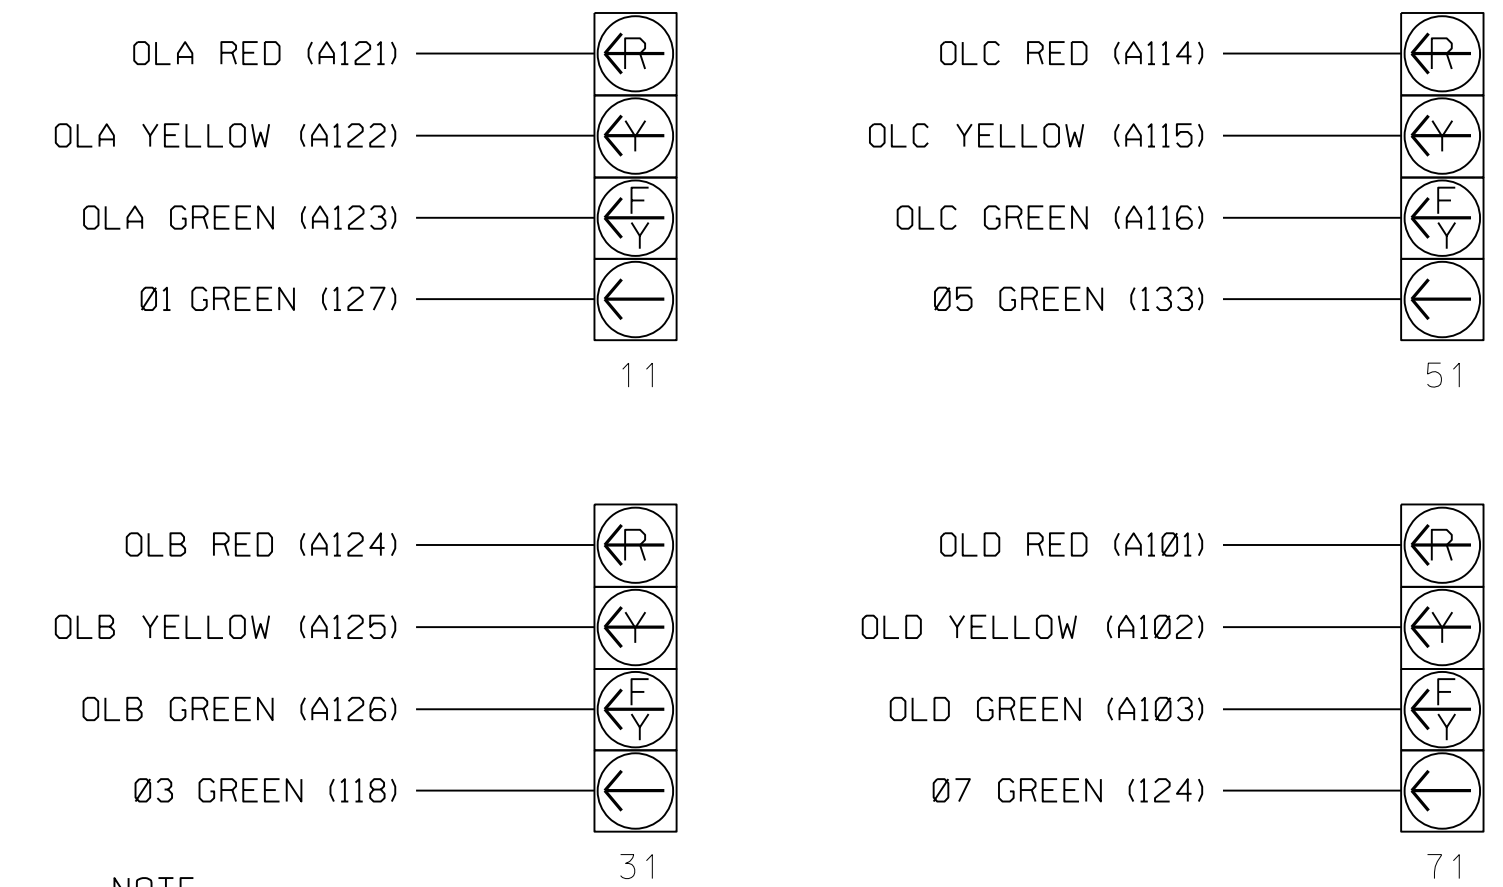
OLA RED (A121)
OLA YELLOW (A122)
OLA GREEN (A123)
Ø1 GREEN (127)

R
Y
F
Y

11

OLC RED (A114)
OLC YELLOW (A115)
OLC GREEN (A116)
Ø5 GREEN (133)

R
Y
F
Y

51

OLB RED (A124)
OLB YELLOW (A125)
OLB GREEN (A126)
Ø3 GREEN (118)

R
Y
F
Y

31

OLD RED (A1Ø1)
OLD YELLOW (A1Ø2)
OLD GREEN (A1Ø3)
Ø7 GREEN (124)

R
Y
F
Y

71

NOTE